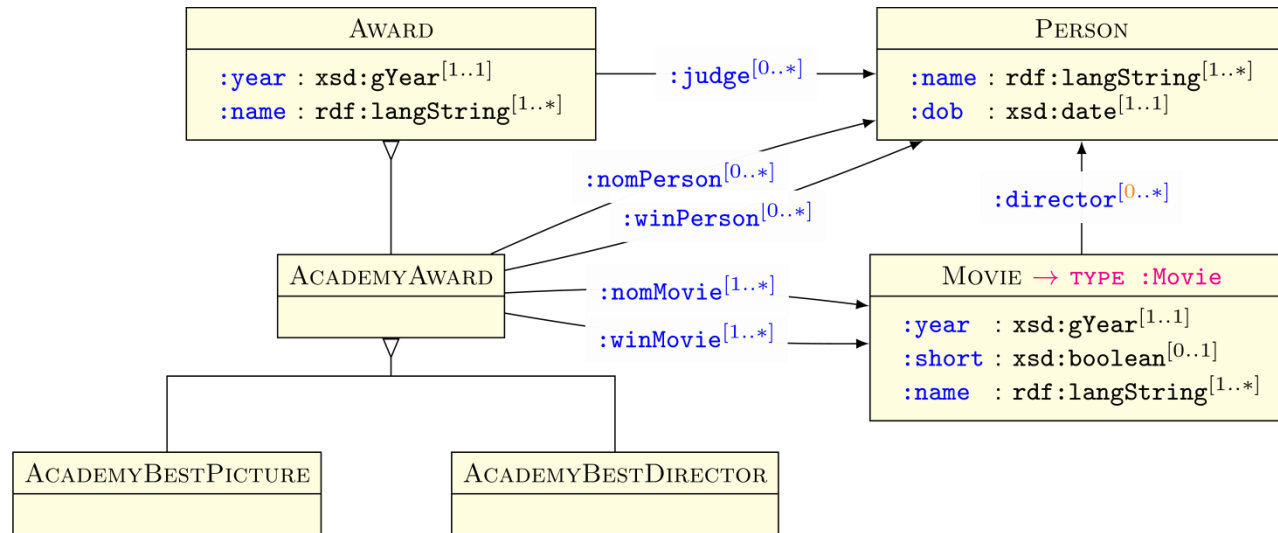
AWARD

:year : xsd:gYear$^{[1..1]}$
:name : rdf:langString$^{[1..*]}$

:judge$^{[0..*]}$

PERSON

:name : rdf:langString$^{[1..*]}$
:dob : xsd:date$^{[1..1]}$

:nomPerson$^{[0..*]}$

:winPerson$^{[0..*]}$

:director$^{[0..*]}$

ACADEMYAWARD

:nomMovie$^{[1..*]}$

:winMovie$^{[1..*]}$

MOVIE → TYPE :Movie

:year : xsd:gYear$^{[1..1]}$
:short : xsd:boolean$^{[0..1]}$
:name : rdf:langString$^{[1..*]}$

ACADEMYBESTPICTURE

ACADEMYBESTDIRECTOR